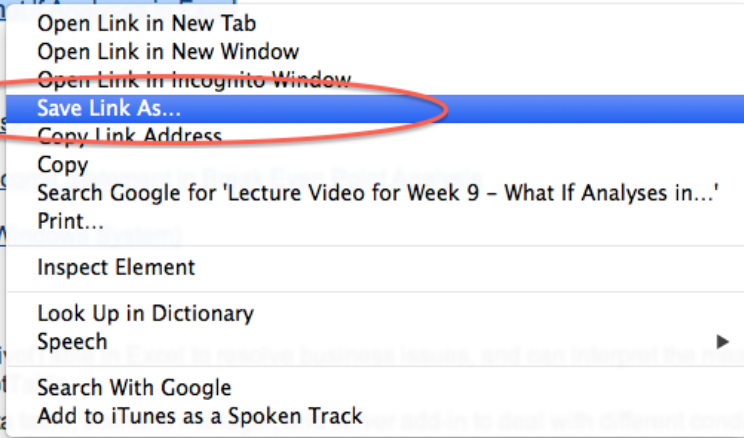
Open Link in New Tab
Open Link in New Window
Open Link in Incognito Window
Save Link As...
Copy Link Address
Copy
Search Google for 'Lecture Video for Week 9 – What If Analyses in...'
Print...

Inspect Element

Look Up in Dictionary
Speech

Search With Google
Add to iTunes as a Spoken Track